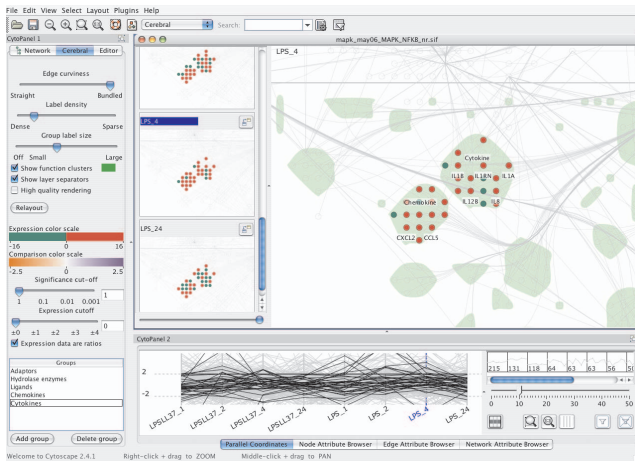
File Edit View Select Layout Plugins Help

Cerebral Search:

CytoPanel 1

Network Cerebral Editor

Edge curviness

Straight Bundled

Label density

Dense Sparse

Group label size

Off Small Large

Show function clusters

Show layer separators

High quality rendering

Relayout

Expression color scale

-16 0 16

Comparison color scale

-2.5 0 2.5

Significance cut-off

1 0.1 0.01 0.001 1

Expression cutoff

±0 ±1 ±2 ±3 ±4 0

Expression data are ratios

Groups

Adaptors

Hydrolase enzymes

Ligands

Chemokines

Cytokines

Add group Delete group

mapk_may06_MAPK_NFKB_nr.sif

LPS_4

LPS_24

LPS_4

Cytokine

IL1B IL1RN IL1A

IL12B IL8

Chemokine

CXCL2 CCL5

CytoPanel 2

2

-2

LPSLL37_1 LPSLL37_2 LPSLL37_4 LPSLL37_24 LPS_1 LPS_2 LPS_4 LPS_24

215 131 118 64 63 63 56 51

0 10 20 30 40 50

Parallel Coordinates Node Attribute Browser Edge Attribute Browser Network Attribute Browser

Welcome to Cytoscape 2.4.1 Right-click + drag to ZOOM Middle-click + drag to PAN